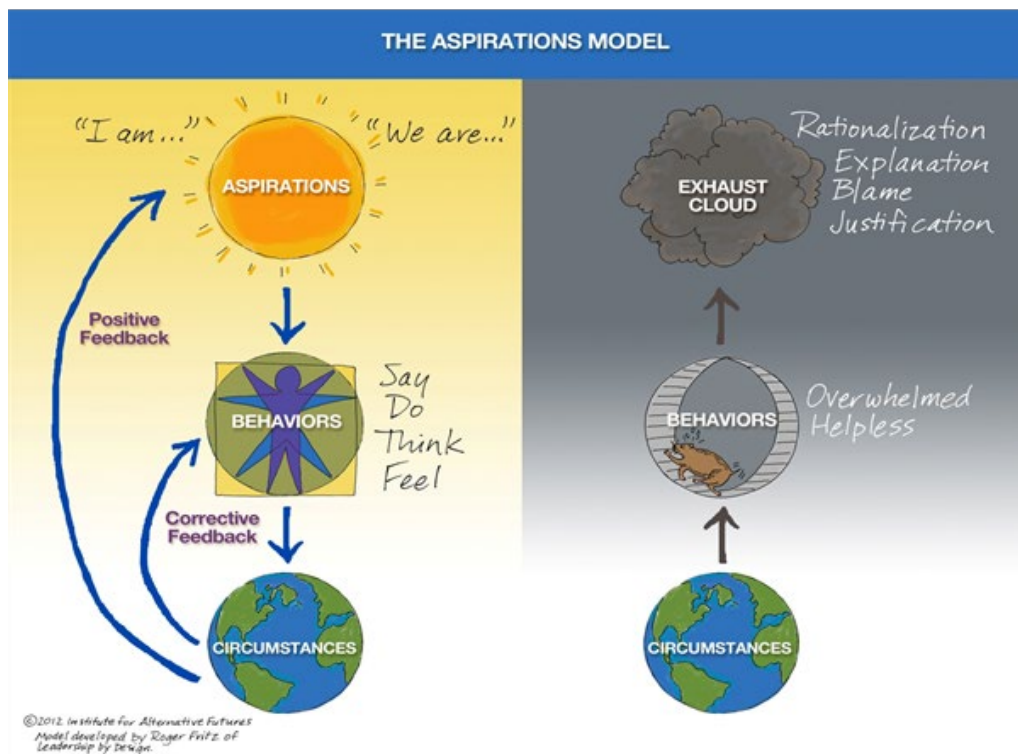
THE ASPIRATIONS MODEL

"I am..."

"We are..."

ASPIRATIONS

Positive Feedback

BEHAVIORS

Say
Do
Think
Feel

Corrective Feedback

CIRCUMSTANCES

©2012 Institute for Alternative Futures
Model developed by Roger Fritz of Leadership by Design.

EXHAUST CLOUD

Rationalization
Explanation
Blame
Justification

BEHAVIORS

Overwhelmed
Helpless

CIRCUMSTANCES